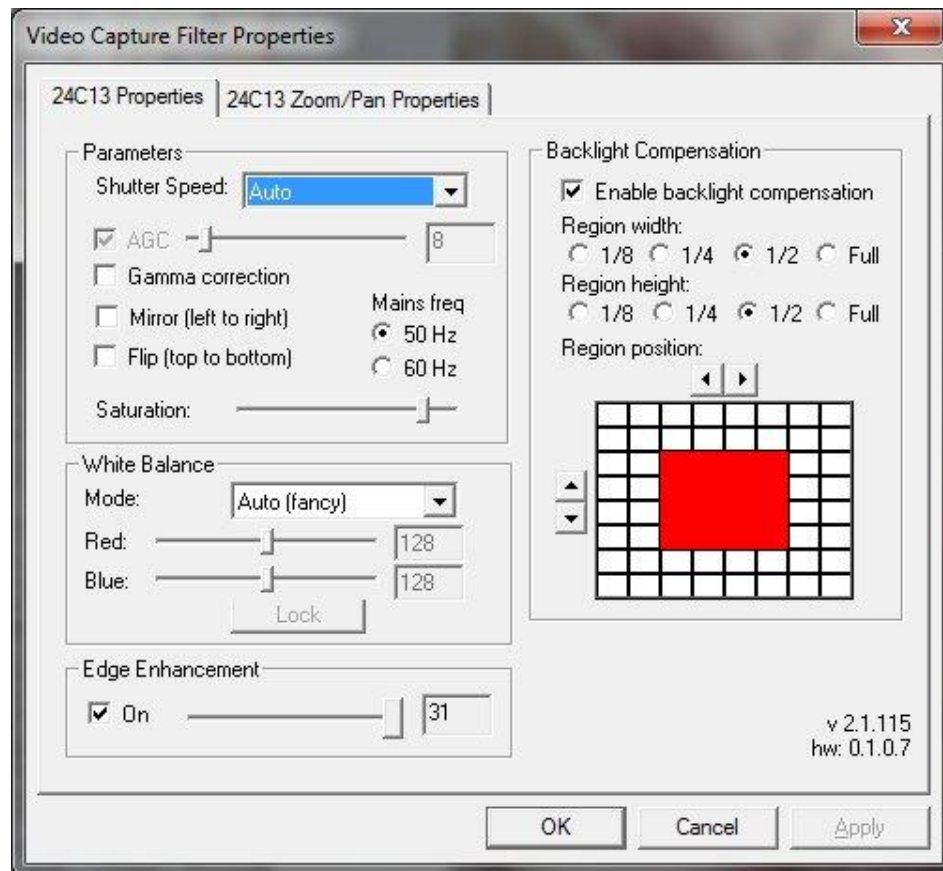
Video Capture Filter Properties

x

24C13 Properties | 24C13 Zoom/Pan Properties

Parameters

Shutter Speed: Auto

AGC 8

Gamma correction

Mirror (left to right)

Flip (top to bottom)

Mains freq

50 Hz

60 Hz

Saturation:

White Balance

Mode: Auto (fancy)

Red: 128

Blue: 128

Lock

Edge Enhancement

On 31

Backlight Compensation

Enable backlight compensation

Region width:

1/8 1/4 1/2 Full

Region height:

1/8 1/4 1/2 Full

Region position:

v 2.1.115
hw: 0.1.0.7

OK Cancel Apply